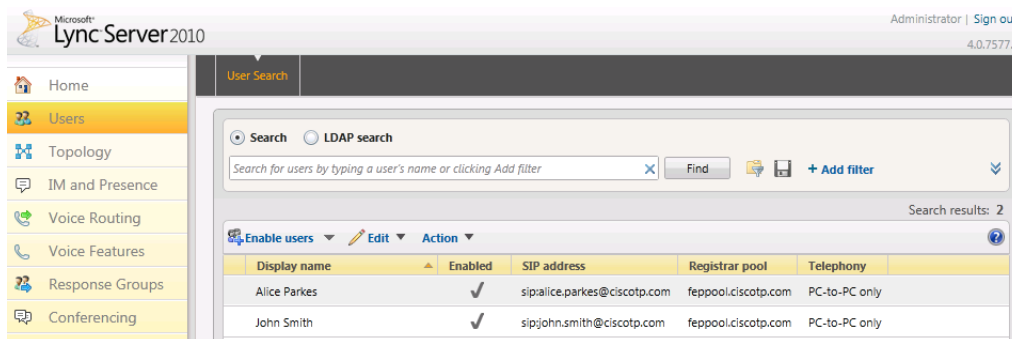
Microsoft® Lync Server 2010

Administrator | Sign ou

4.0.7577.

Home

Users

Topology

IM and Presence

Voice Routing

Voice Features

Response Groups

Conferencing

User Search

Search LDAP search

Search for users by typing a user's name or clicking Add filter

Find

+ Add filter

Search results: 2

Enable users Edit Action

| Display name | Enabled | SIP address | Registrar pool | Telephony |
|---|---|---|---|---|
| Alice Parkes | ✓ | sip:alice.parkes@ciscotp.com | feppool.ciscotp.com | PC-to-PC only |
| John Smith | ✓ | sip:john.smith@ciscotp.com | feppool.ciscotp.com | PC-to-PC only |